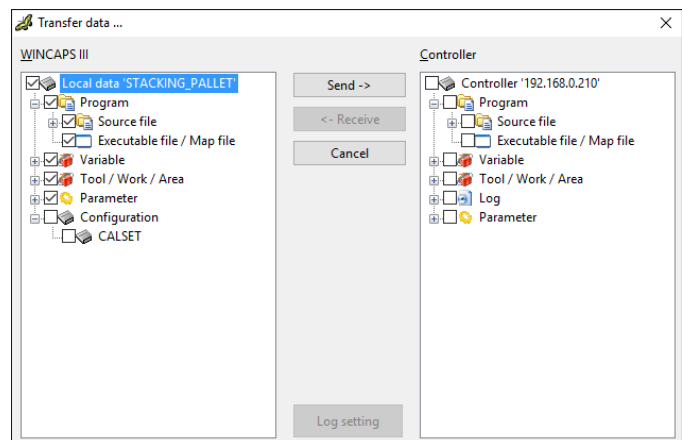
Transfer data ...

×

WINCAPS III

Local data 'STACKING_PALLET'
Program
Source file
Executable file / Map file
Variable
Tool / Work / Area
Parameter
Configuration
CALSET

Send ->

<- Receive

Cancel

Log setting

Controller

Controller '192.168.0.210'
Program
Source file
Executable file / Map file
Variable
Tool / Work / Area
Log
Parameter